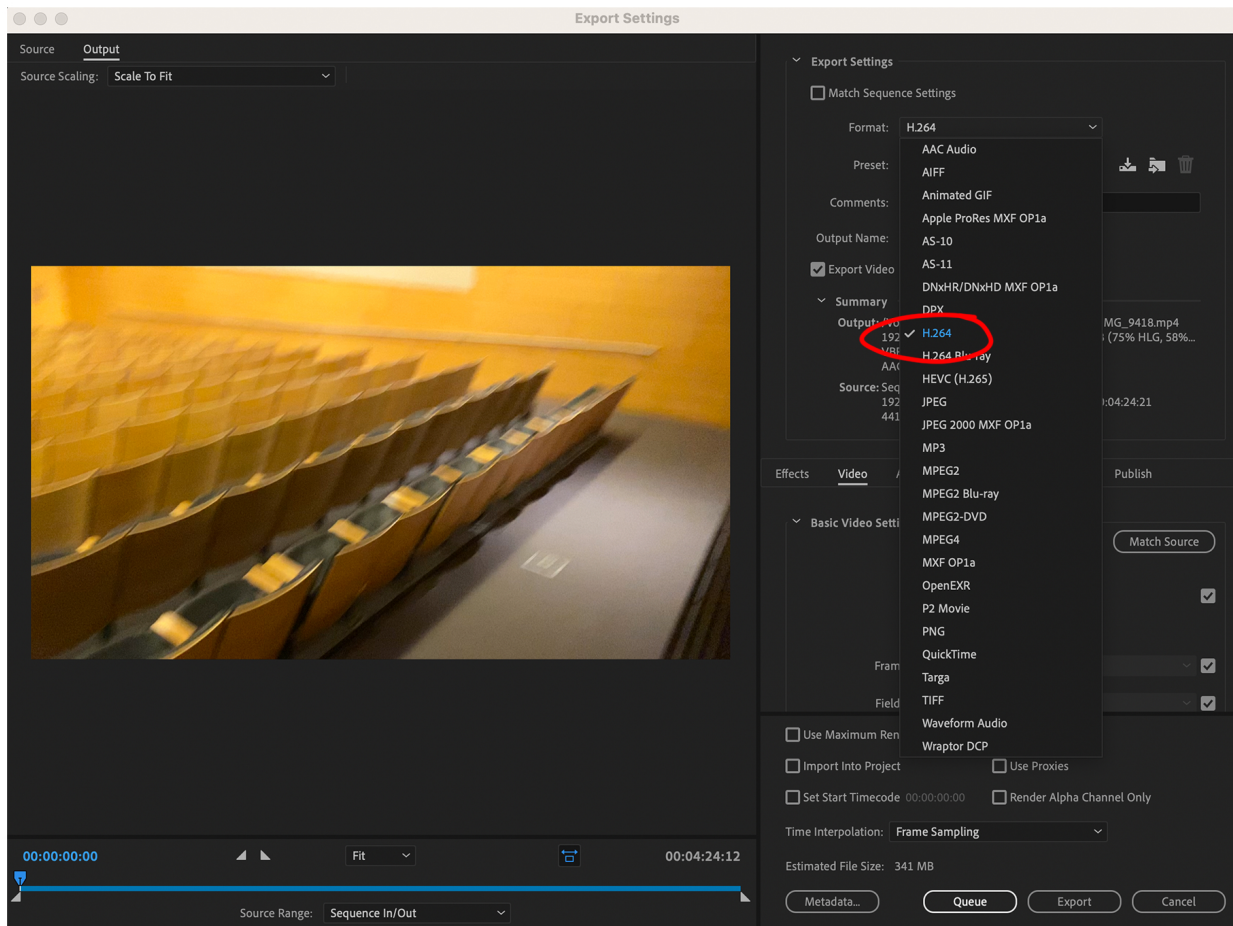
Export Settings

Source Output

Source Scaling: Scale To Fit

Export Settings

Match Sequence Settings

Format: H.264

Preset:

Comments:

Output Name:

Export Video

Summary

Output: /V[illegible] MG_9418.mp4
192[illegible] (75% HLG, 58%...
VBI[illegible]
AAC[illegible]

Source: Seq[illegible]
192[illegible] 0:04:24:21
441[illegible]

AAC Audio
AIFF
Animated GIF
Apple ProRes MXF OP1a
AS-10
AS-11
DNxHR/DNxHD MXF OP1a
DPX
✓ H.264
H.264 Blu-ray
HEVC (H.265)
JPEG
JPEG 2000 MXF OP1a
MP3
MPEG2
MPEG2 Blu-ray
MPEG2-DVD
MPEG4
MXF OP1a
OpenEXR
P2 Movie
PNG
QuickTime
Targa
TIFF
Waveform Audio
Wraptor DCP

Effects Video A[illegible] Publish

Basic Video Setti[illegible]

Match Source

Fram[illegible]

Field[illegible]

Use Maximum Ren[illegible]

Import Into Project

Use Proxies

Set Start Timecode 00:00:00:00

Render Alpha Channel Only

Time Interpolation: Frame Sampling

Estimated File Size: 341 MB

00:00:00:00

Fit

00:04:24:12

Source Range: Sequence In/Out

Metadata... Queue Export Cancel